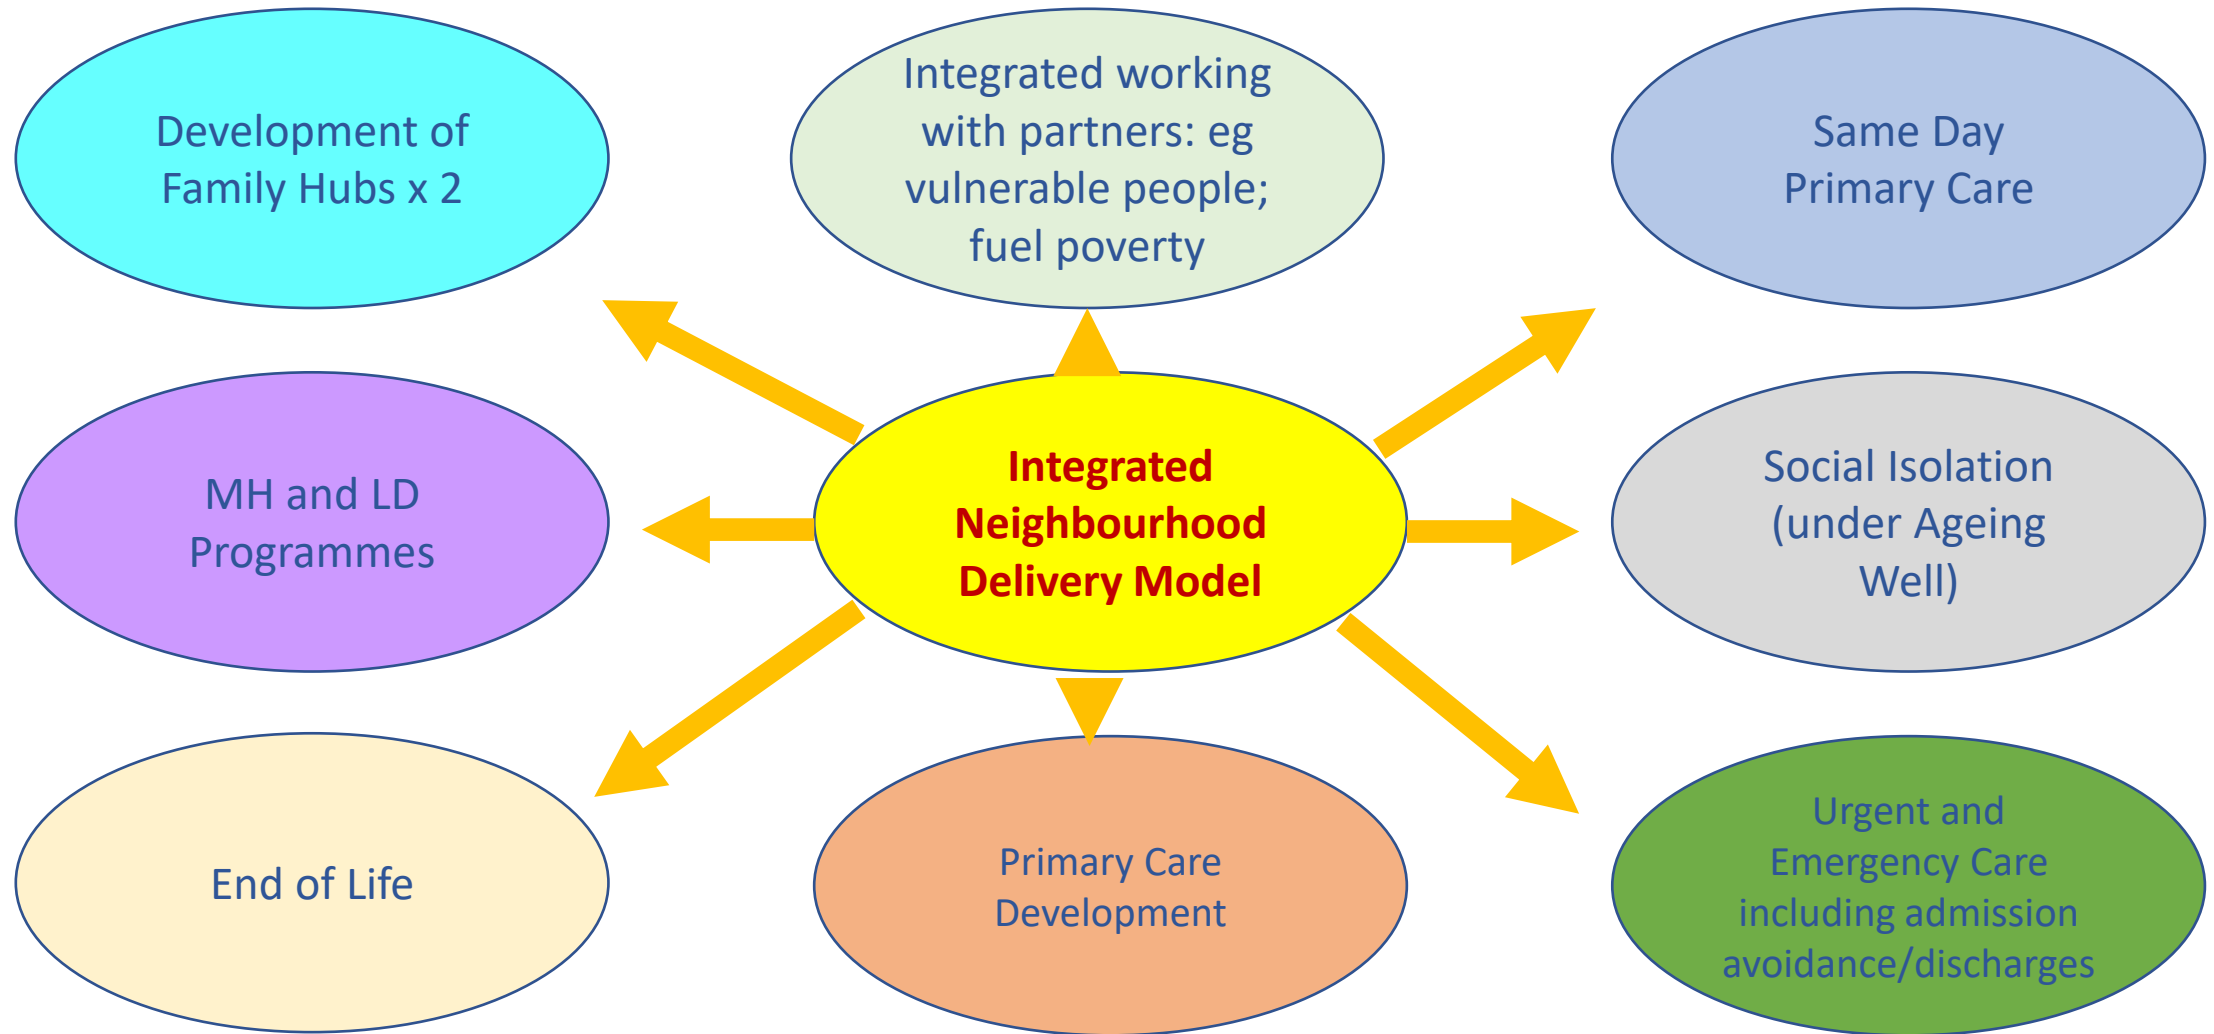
Development of Family Hubs x 2

Integrated working with partners: eg vulnerable people; fuel poverty

Same Day Primary Care

MH and LD Programmes

Integrated Neighbourhood Delivery Model

Social Isolation (under Ageing Well)

End of Life

Primary Care Development

Urgent and Emergency Care including admission avoidance/discharges